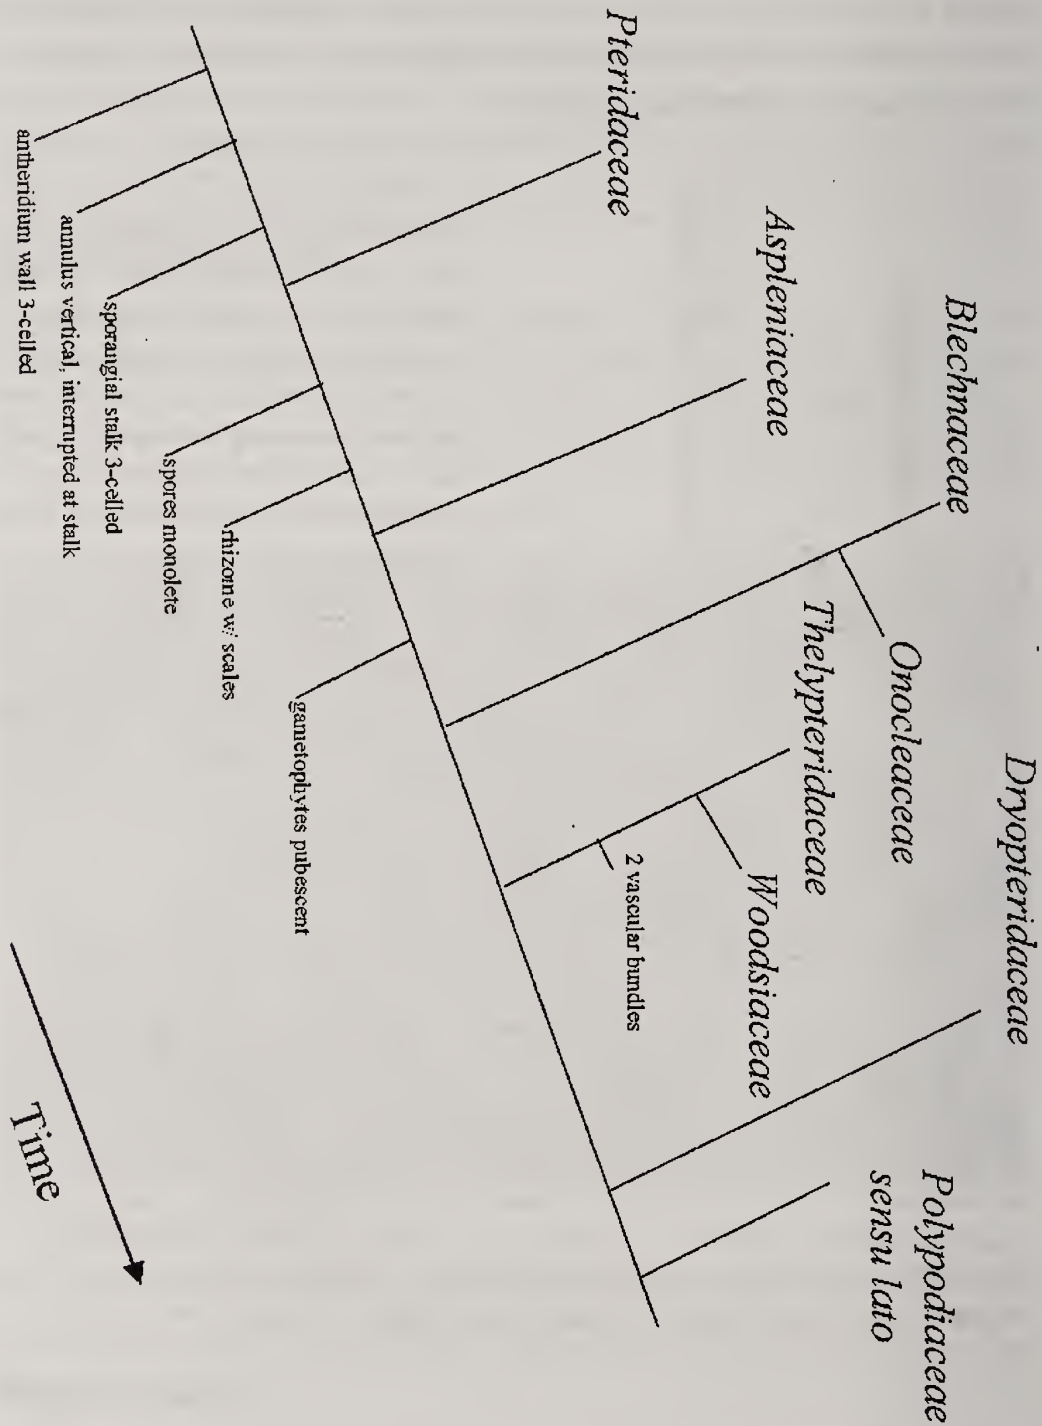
Pteridaceae

Aspleniaceae

Blechnaceae

Onocleaceae

Thelypteridaceae

Woodsiaceae

Dryopteridaceae

Polypodiaceae sensu lato

antheridium wall 3-celled

annulus vertical, interrupted at stalk

sporangial stalk 3-celled

spores monolete

rhizome w/ scales

gametophytes pubescent

2 vascular bundles

Time